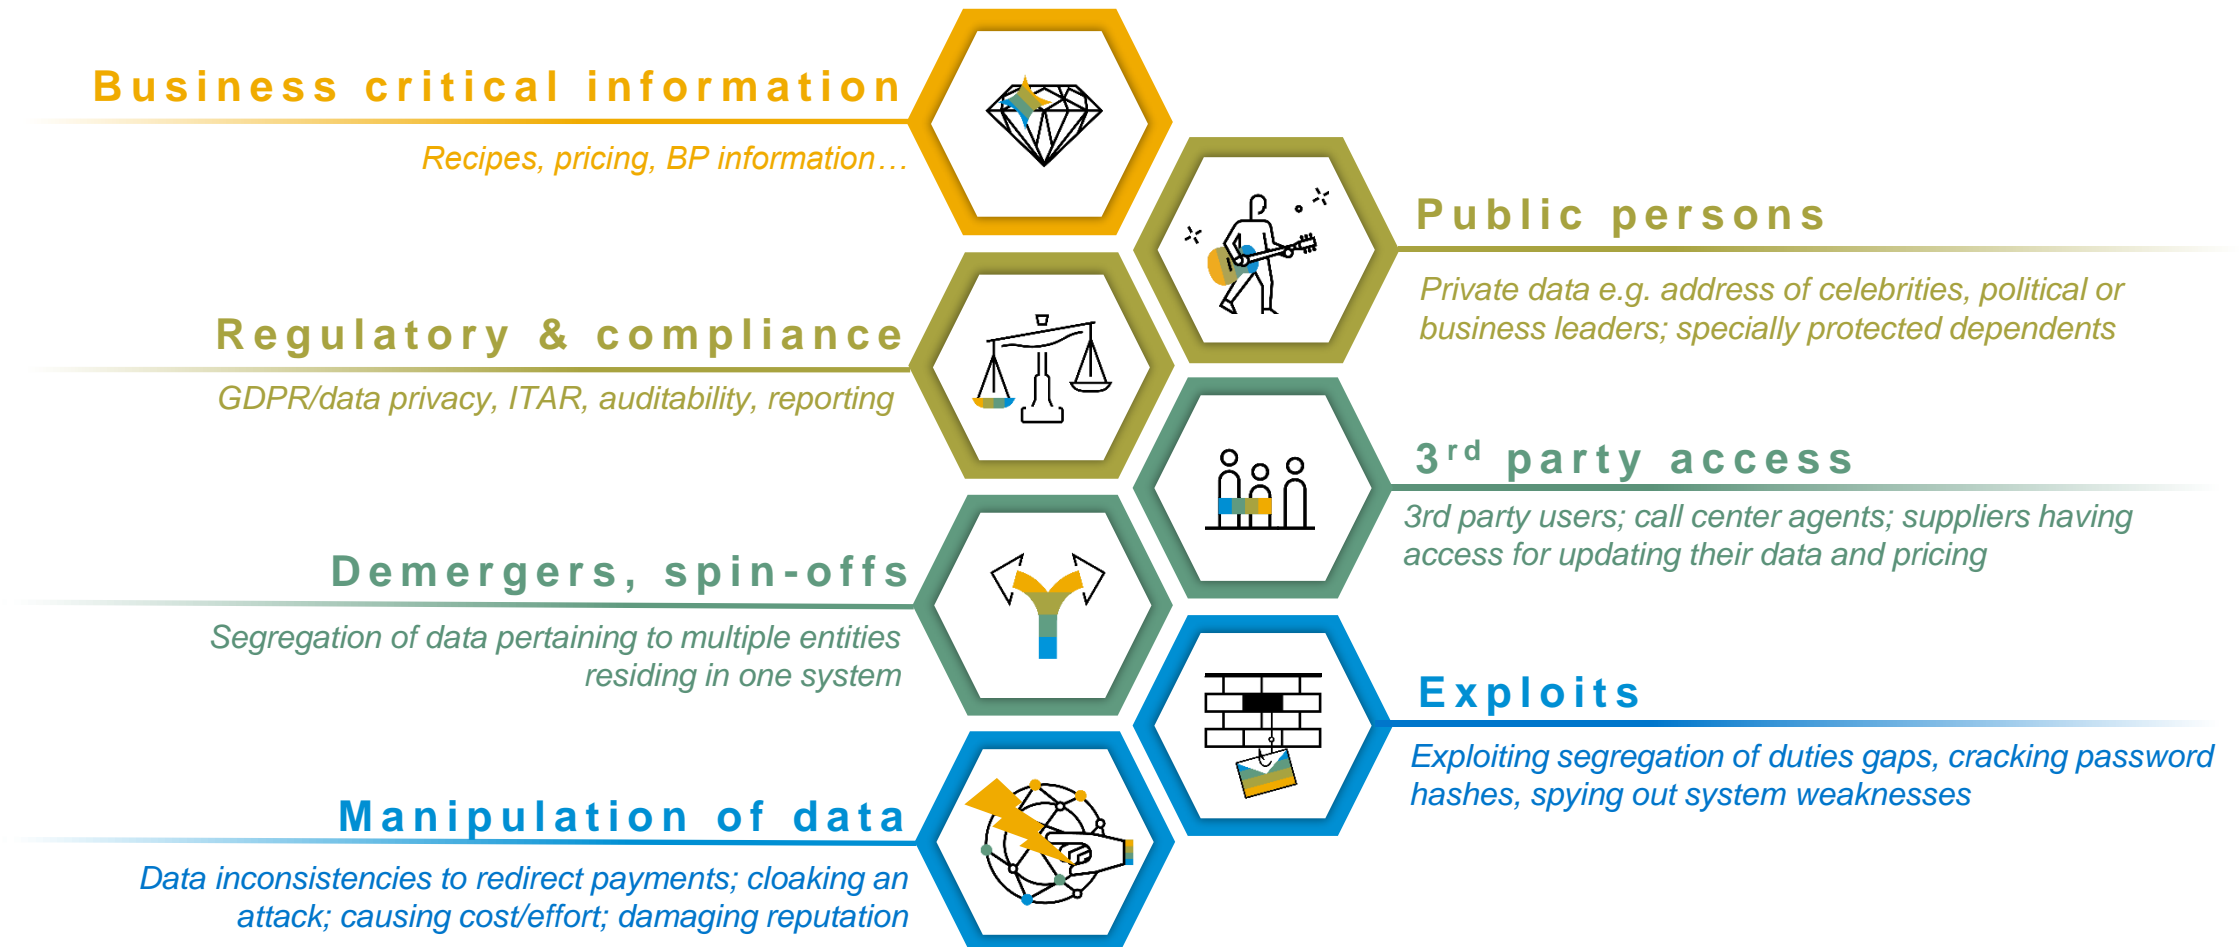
Business critical information

Recipes, pricing, BP information…

Public persons

Private data e.g. address of celebrities, political or business leaders; specially protected dependents

Regulatory & compliance

GDPR/data privacy, ITAR, auditability, reporting

3$^{rd}$ party access

3rd party users; call center agents; suppliers having access for updating their data and pricing

Demergers, spin-offs

Segregation of data pertaining to multiple entities residing in one system

Exploits

Exploiting segregation of duties gaps, cracking password hashes, spying out system weaknesses

Manipulation of data

Data inconsistencies to redirect payments; cloaking an attack; causing cost/effort; damaging reputation